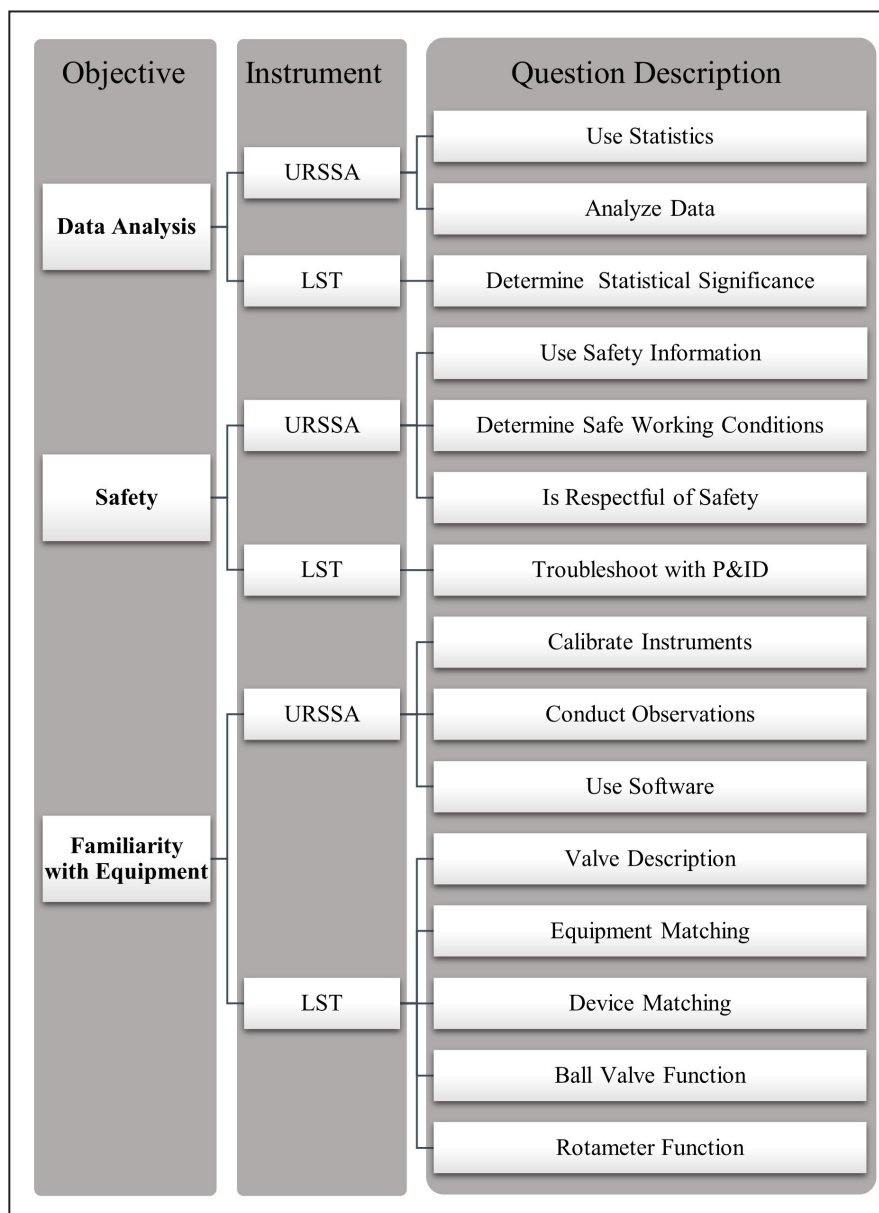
Objective

Data Analysis

Safety

Familiarity with Equipment

Instrument

URSSA

LST

URSSA

LST

URSSA

LST

Question Description

Use Statistics

Analyze Data

Determine Statistical Significance

Use Safety Information

Determine Safe Working Conditions

Is Respectful of Safety

Troubleshoot with P&ID

Calibrate Instruments

Conduct Observations

Use Software

Valve Description

Equipment Matching

Device Matching

Ball Valve Function

Rotameter Function